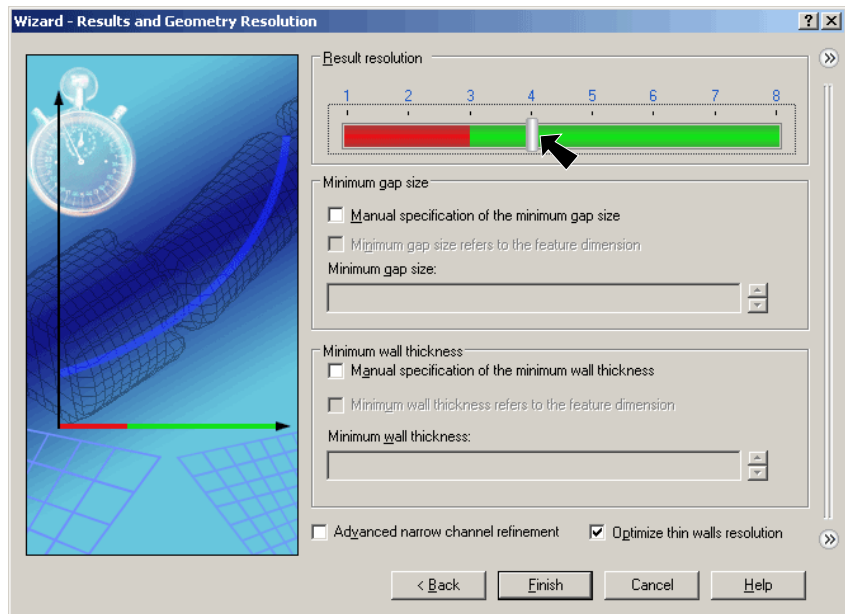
Wizard - Results and Geometry Resolution

Result resolution

1 2 3 4 5 6 7 8

Minimum gap size

Manual specification of the minimum gap size

Minimum gap size refers to the feature dimension

Minimum gap size:

Minimum wall thickness

Manual specification of the minimum wall thickness

Minimum wall thickness refers to the feature dimension

Minimum wall thickness:

Advanced narrow channel refinement

Optimize thin walls resolution

< Back

Finish

Cancel

Help